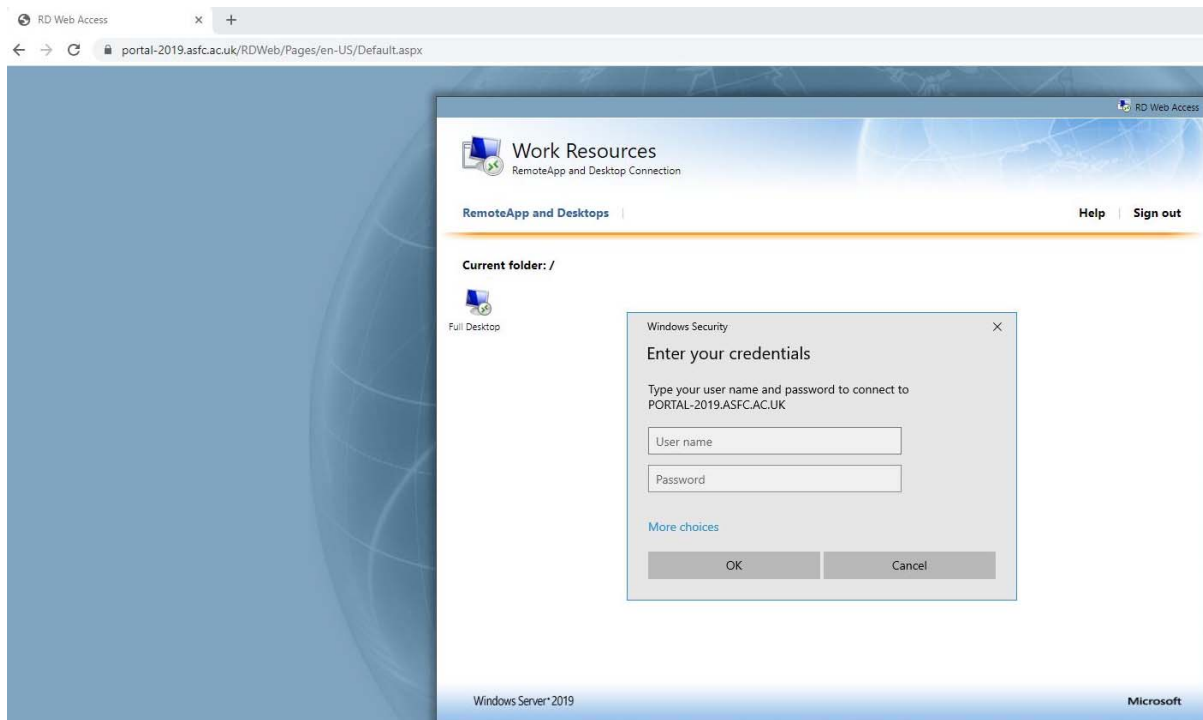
RD Web Access × +

portal-2019.asfc.ac.uk/RDWeb/Pages/en-US/Default.aspx

RD Web Access

Work Resources
RemoteApp and Desktop Connection

RemoteApp and Desktops | Help | Sign out

Current folder: /

Full Desktop

Windows Security ×

Enter your credentials

Type your user name and password to connect to PORTAL-2019.ASFC.AC.UK

User name

Password

More choices

OK Cancel

Windows Server® 2019

Microsoft